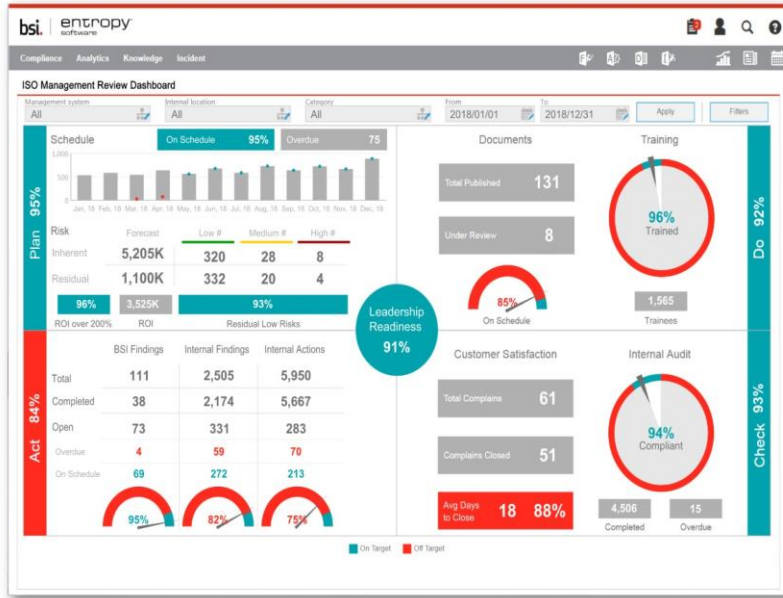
bsi. | entropy software

Compliance Analytics Knowledge Incident

ISO Management Review Dashboard

Management system
All

Internal location
All

Category
All

From
2018/01/01

To
2018/12/31

Apply

Filters

Plan 95%

Schedule

On Schedule 95%

Overdue 75

1,000
500
0

Jan, 18 Feb, 18 Mar, 18 Apr, 18 May, 18 Jun, 18 Jul, 18 Aug, 18 Sep, 18 Oct, 18 Nov, 18 Dec, 18

| Risk | Forecast | Low # | Medium # | High # |
|---|---|---|---|---|
| Inherent | 5,205K | 320 | 28 | 8 |
| Residual | 1,100K | 332 | 20 | 4 |

96%
ROI over 200%

3,525K
ROI

93%
Residual Low Risks

Leadership Readiness 91%

Documents

Total Published 131

Under Review 8

85%
On Schedule

Training

96%
Trained

1,565
Trainees

Do 92%

Act 84%

| | BSI Findings | Internal Findings | Internal Actions |
|---|---|---|---|
| Total | 111 | 2,505 | 5,950 |
| Completed | 38 | 2,174 | 5,667 |
| Open | 73 | 331 | 283 |
| Overdue | 4 | 59 | 70 |
| On Schedule | 69 | 272 | 213 |

95% 82% 75%

Customer Satisfaction

Total Complains 61

Complains Closed 51

Avg Days to Close 18 88%

Internal Audit

94%
Compliant

4,506
Completed

15
Overdue

Check 93%

On Target Off Target